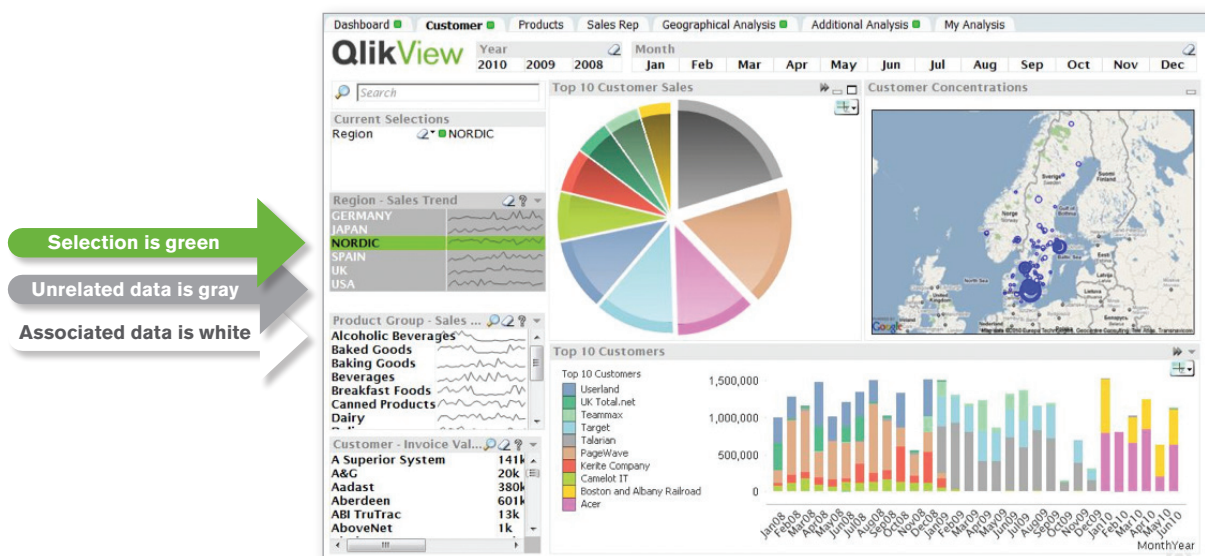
Dashboard Customer Products Sales Rep Geographical Analysis Additional Analysis My Analysis

QlikView

Year
2010 2009 2008

Month
Jan Feb Mar Apr May Jun Jul Aug Sep Oct Nov Dec

Search

Current Selections
Region NORDIC

Region - Sales Trend
GERMANY
JAPAN
NORDIC
SPAIN
UK
USA

Product Group - Sales ...
Alcoholic Beverages
Baked Goods
Baking Goods
Beverages
Breakfast Foods
Canned Products
Dairy

Customer - Invoice Val...
A Superior System 141k
A&G 20k
Aadast 380k
Aberdeen 601k
ABI TruTrac 13k
AboveNet 1k

Top 10 Customer Sales

Customer Concentrations

Top 10 Customers

Top 10 Customers
Userland
UK Total.net
Teammax
Target
Talarian
PageWave
Kerite Company
Camelot IT
Boston and Albany Railroad
Acer

1,500,000
1,000,000
500,000
0

Jan08 Feb08 Mar08 Apr08 May08 Jun08 Jul08 Aug08 Sep08 Oct08 Nov08 Dec08 Jan09 Feb09 Mar09 Apr09 May09 Jun09 Jul09 Aug09 Sep09 Oct09 Nov09 Dec09 Jan10 Feb10 Mar10 Apr10 May10 Jun10

MonthYear

Selection is green
Unrelated data is gray
Associated data is white